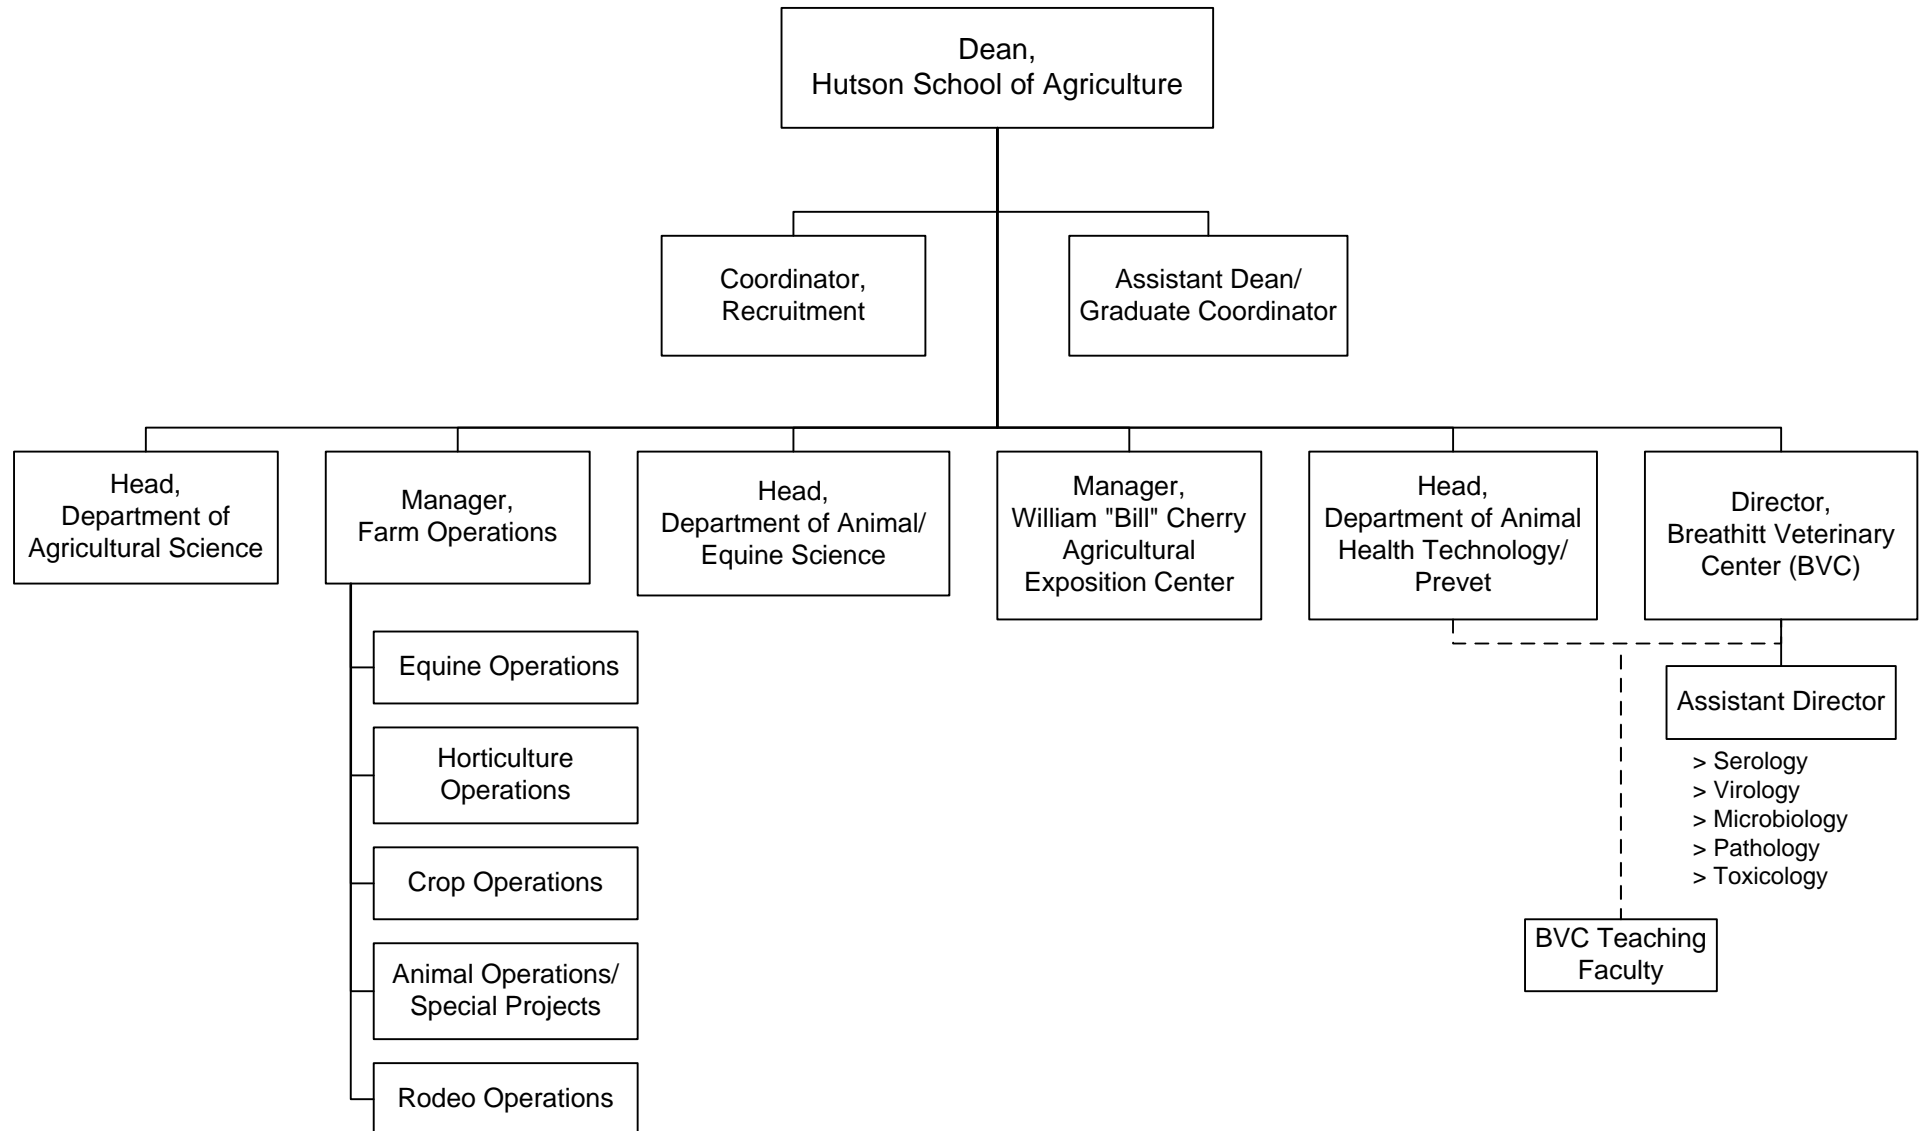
Dean,
Hutson School of Agriculture

Coordinator,
Recruitment

Assistant Dean/
Graduate Coordinator

Head,
Department of
Agricultural Science

Manager,
Farm Operations

Equine Operations

Horticulture
Operations

Crop Operations

Animal Operations/
Special Projects

Rodeo Operations

Head,
Department of Animal/
Equine Science

Manager,
William "Bill" Cherry
Agricultural
Exposition Center

Head,
Department of Animal
Health Technology/
Prevet

Director,
Breathitt Veterinary
Center (BVC)

Assistant Director

> Serology
> Virology
> Microbiology
> Pathology
> Toxicology

BVC Teaching
Faculty